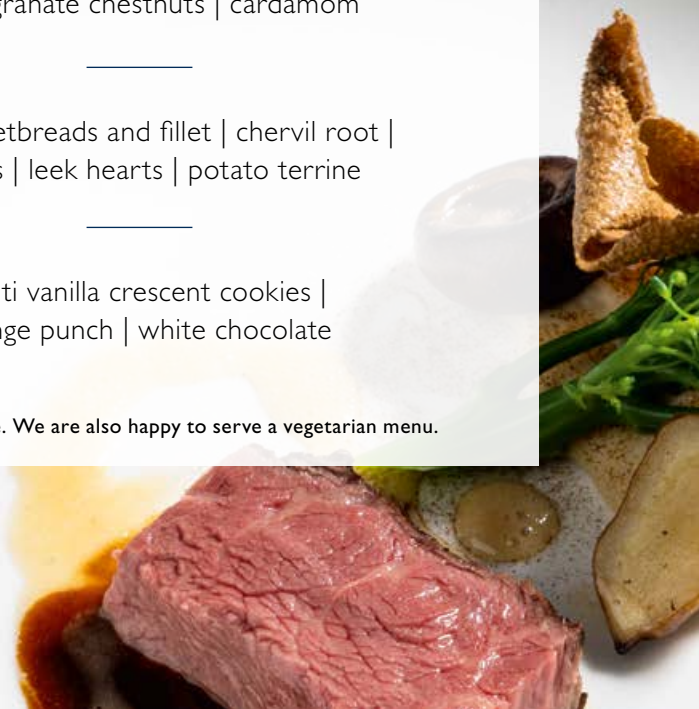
granate chestnuts | cardamom

etbreads and fillet | chervil root | s | leek hearts | potato terrine

ti vanilla crescent cookies | ge punch | white chocolate

. We are also happy to serve a vegetarian menu.